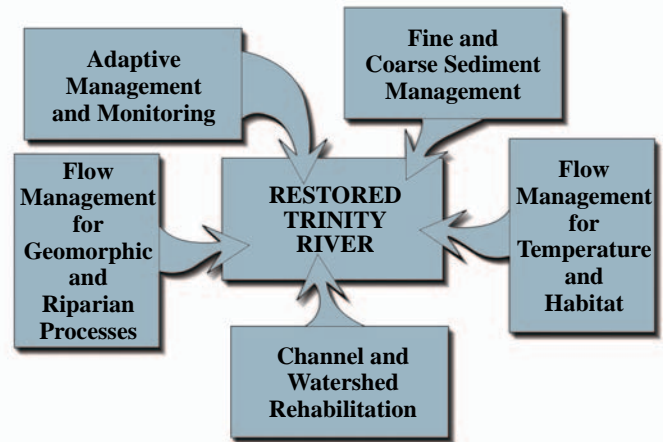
Adaptive Management and Monitoring

Fine and Coarse Sediment Management

Flow Management for Geomorphic and Riparian Processes

RESTORED TRINITY RIVER

Flow Management for Temperature and Habitat

Channel and Watershed Rehabilitation